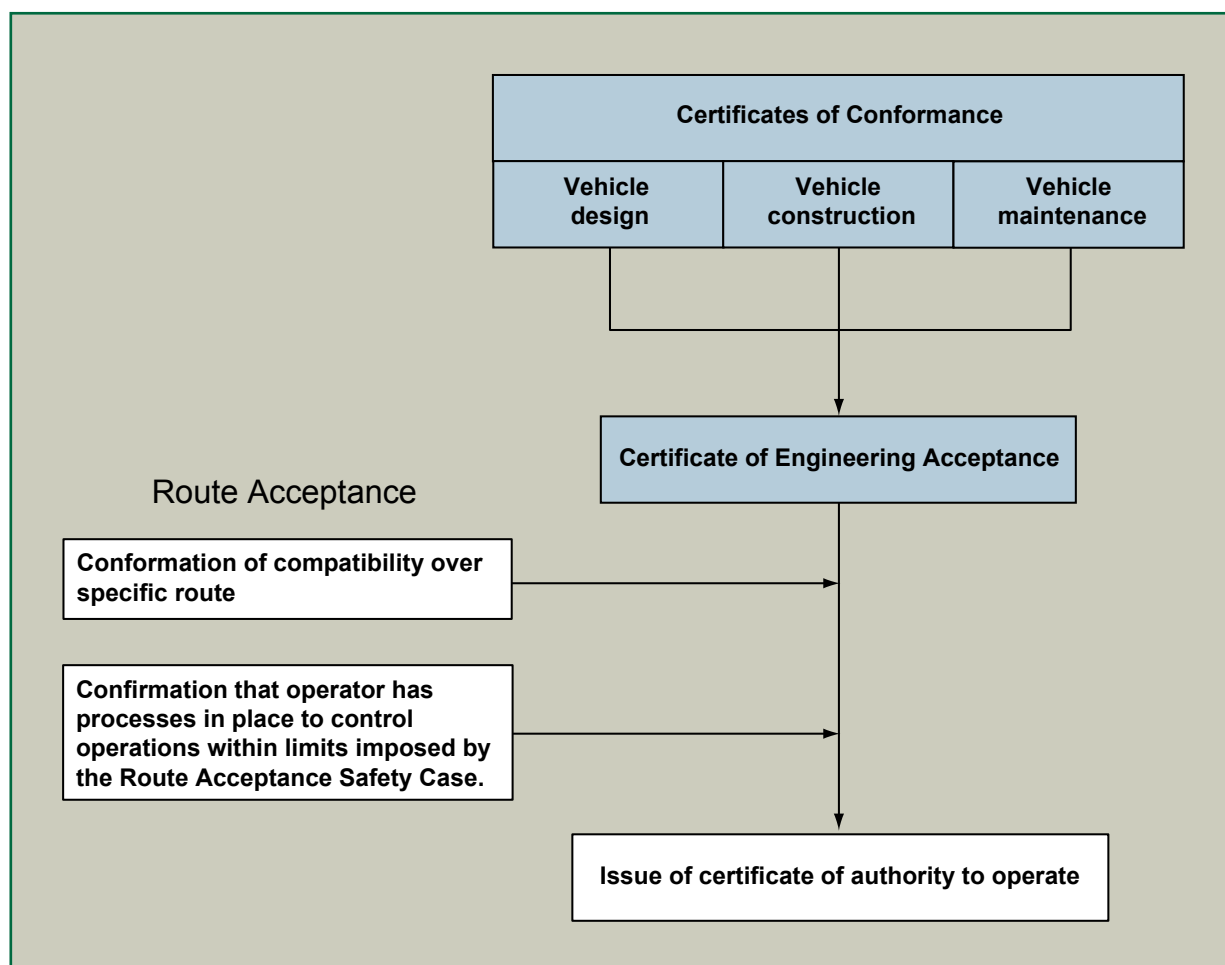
Certificates of Conformance

Vehicle design

Vehicle construction

Vehicle maintenance

Certificate of Engineering Acceptance

Route Acceptance

Conformation of compatibility over specific route

Confirmation that operator has processes in place to control operations within limits imposed by the Route Acceptance Safety Case.

Issue of certificate of authority to operate